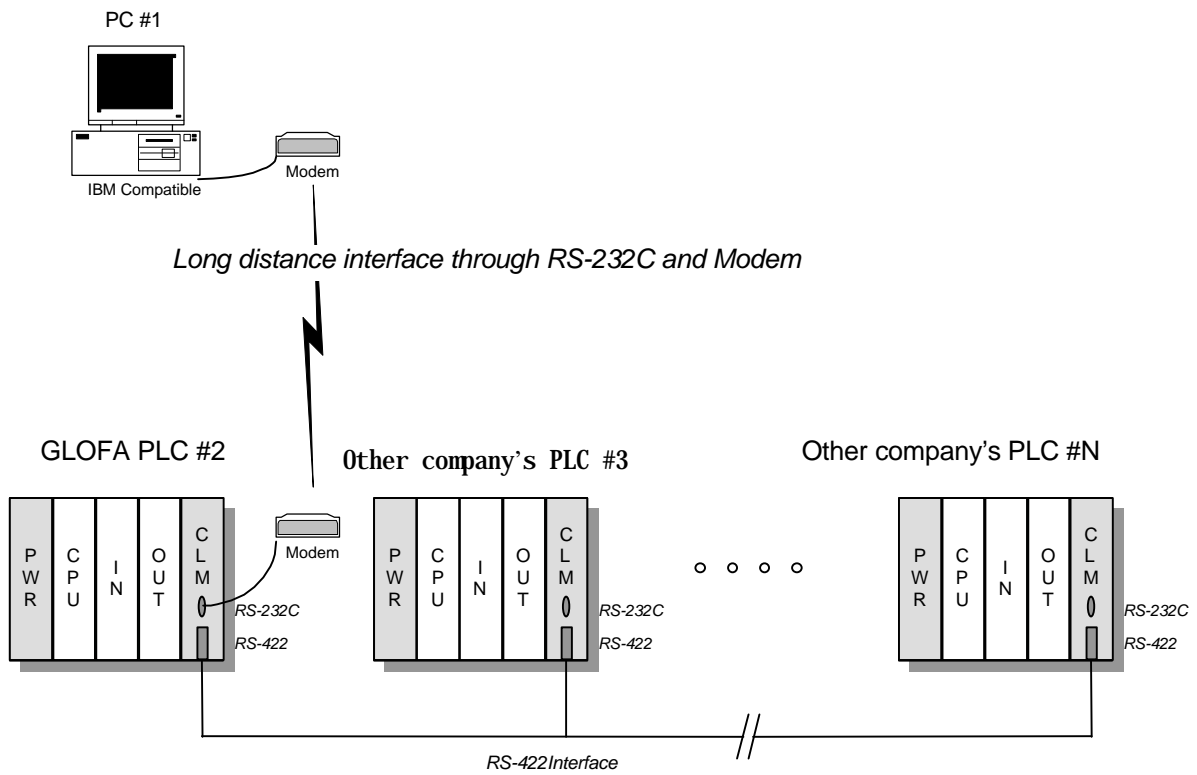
PC #1

IBM Compatible

Modem

Long distance interface through RS-232C and Modem

GLOFA PLC #2

Other company's PLC #3

Other company's PLC #N

PWR | CPU | IN | OUT | CLM

Modem

RS-232C

RS-422

PWR | CPU | IN | OUT | CLM

RS-232C

RS-422

PWR | CPU | IN | OUT | CLM

RS-232C

RS-422

RS-422Interface